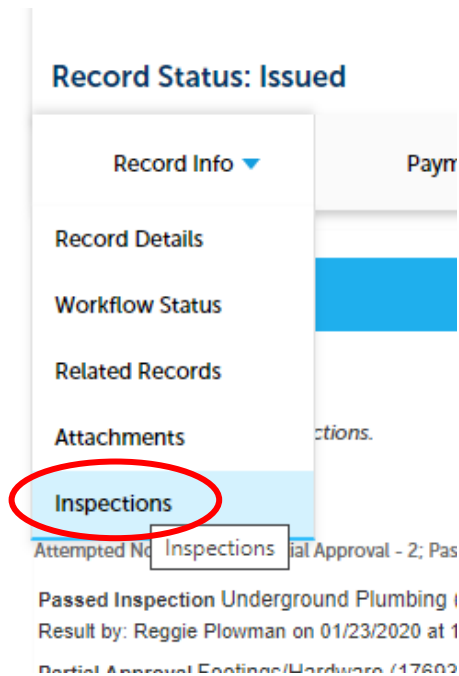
Record Status: Issued

Record Info

Paym

Record Details

Workflow Status

Related Records

Attachments

ctions.

Inspections

Inspections

Attempted No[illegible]ial Approval - 2; Pas

Passed Inspection Underground Plumbing (

Result by: Reggie Plowman on 01/23/2020 at 1

Partial Approval Footings/Hardware (17693